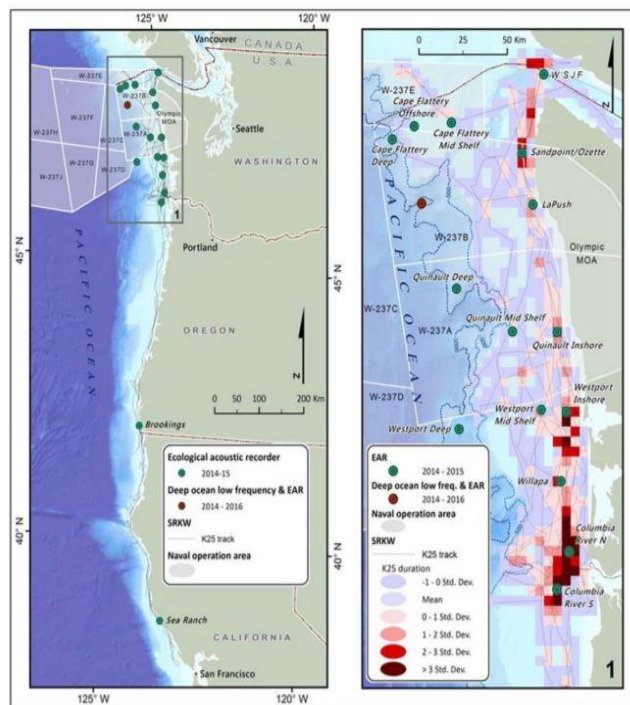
125° W
120° W
Vancouver
CANADA
U.S.A.
W-237E
W-237B
Olympic MOA
W-237F
W-237H
W-237C
W-237A
Seattle
W-237G
W-237D
W-237J
WASHINGTON
1
45° N
PACIFIC OCEAN
Portland
45° N
OREGON
N
0 50 100 200 Km
Brookings
Ecological acoustic recorder
2014-15
Deep ocean low frequency & EAR
2014 - 2016
SRKW
K25 track
Naval operation area
40° N
40° N
Sea Ranch
CALIFORNIA
San Francisco
125° W
120° W

0 25 50 Km
N
W-237E
W SJF
Cape Flattery Offshore
Cape Flattery Mid Shelf
Cape Flattery Deep
Sandpoint/Ozette
PACIFIC OCEAN
LaPush
W-237B
Olympic MOA
Quinault Deep
W-237C
Quinault Mid Shelf
W-237A
Quinault Inshore
W-237D
Westport Inshore
Westport Mid Shelf
Westport Deep
EAR
2014 - 2015
Deep ocean low freq. & EAR
2014 - 2016
Naval operation area
Willapa
SRKW
K25 track
K25 duration
-1 - 0 Std. Dev.
Mean
0 - 1 Std. Dev.
1 - 2 Std. Dev.
2 - 3 Std. Dev.
> 3 Std. Dev.
Columbia River N
Columbia River S
1